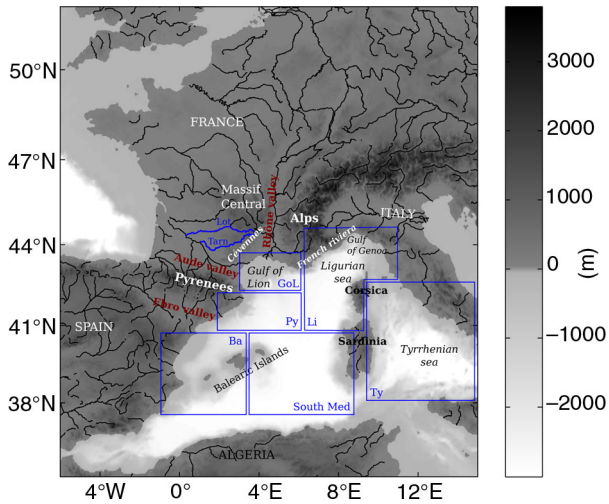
50°N
47°N
44°N
41°N
38°N
4°W
0°
4°E
8°E
12°E

FRANCE
Massif Central
Lot
Tarn
Cevennes
Rhone valley
Alps
ITALY
Gulf of Genoa
French riviera
Ligurian sea
Aude valley
Pyrenees
Gulf of Lion
GoL
Ebro valley
Corsica
SPAIN
Py
Li
Ba
Sardinia
Tyrrhenian sea
Balearic Islands
Ty
South Med
ALGERIA

3000
2000
1000
0
−1000
−2000
(m)